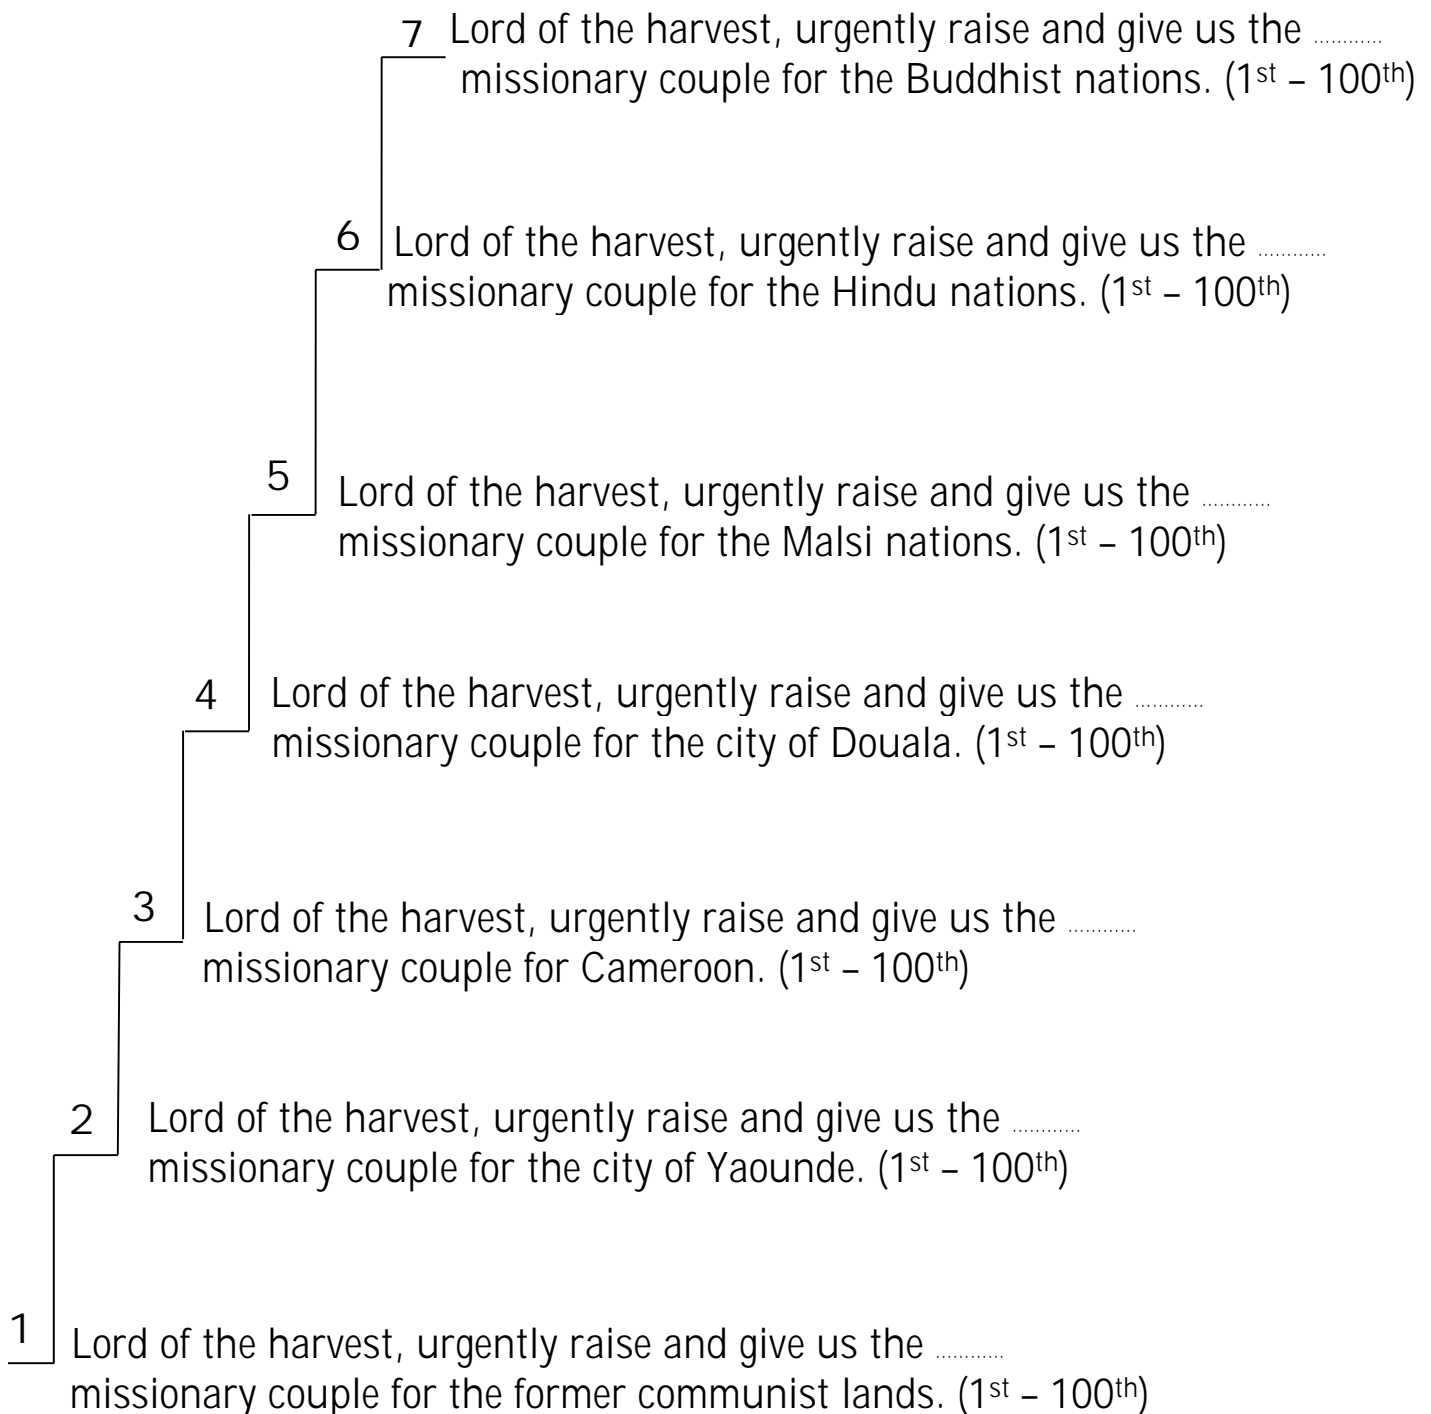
7 Lord of the harvest, urgently raise and give us the ………… missionary couple for the Buddhist nations. ($1^{st}$ – $100^{th}$)

6 Lord of the harvest, urgently raise and give us the ………… missionary couple for the Hindu nations. ($1^{st}$ – $100^{th}$)

5 Lord of the harvest, urgently raise and give us the ………… missionary couple for the Malsi nations. ($1^{st}$ – $100^{th}$)

4 Lord of the harvest, urgently raise and give us the ………… missionary couple for the city of Douala. ($1^{st}$ – $100^{th}$)

3 Lord of the harvest, urgently raise and give us the ………… missionary couple for Cameroon. ($1^{st}$ – $100^{th}$)

2 Lord of the harvest, urgently raise and give us the ………… missionary couple for the city of Yaounde. ($1^{st}$ – $100^{th}$)

1 Lord of the harvest, urgently raise and give us the ………… missionary couple for the former communist lands. ($1^{st}$ – $100^{th}$)